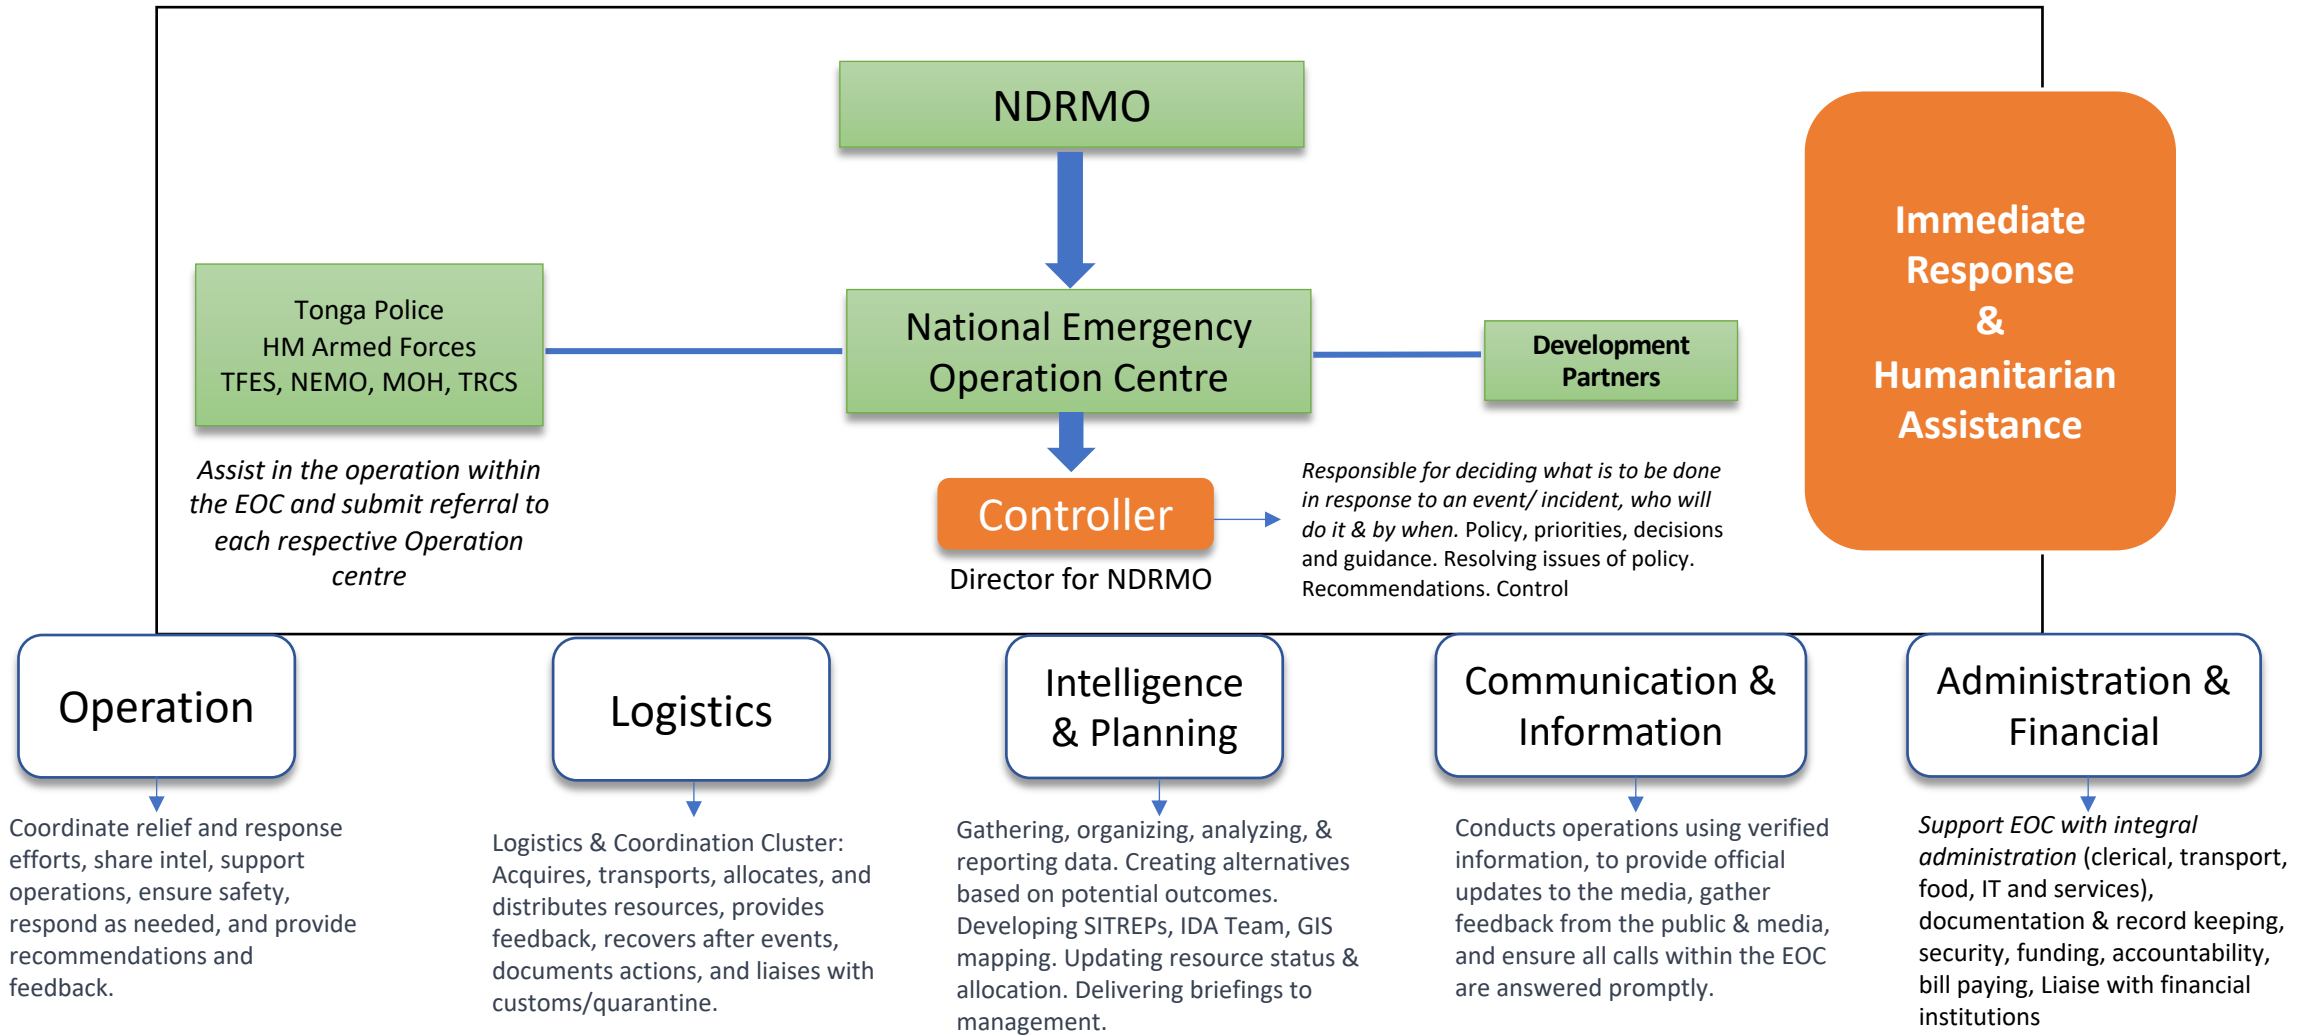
NDRMO

Tonga Police
HM Armed Forces
TFES, NEMO, MOH, TRCS

National Emergency Operation Centre

Development Partners

Immediate Response & Humanitarian Assistance

Assist in the operation within the EOC and submit referral to each respective Operation centre

Controller

Director for NDRMO

Responsible for deciding what is to be done in response to an event/ incident, who will do it & by when. Policy, priorities, decisions and guidance. Resolving issues of policy. Recommendations. Control

Operation

Coordinate relief and response efforts, share intel, support operations, ensure safety, respond as needed, and provide recommendations and feedback.

Logistics

Logistics & Coordination Cluster: Acquires, transports, allocates, and distributes resources, provides feedback, recovers after events, documents actions, and liaises with customs/quarantine.

Intelligence & Planning

Gathering, organizing, analyzing, & reporting data. Creating alternatives based on potential outcomes. Developing SITREPs, IDA Team, GIS mapping. Updating resource status & allocation. Delivering briefings to management.

Communication & Information

Conducts operations using verified information, to provide official updates to the media, gather feedback from the public & media, and ensure all calls within the EOC are answered promptly.

Administration & Financial

Support EOC with integral administration (clerical, transport, food, IT and services), documentation & record keeping, security, funding, accountability, bill paying, Liaise with financial institutions